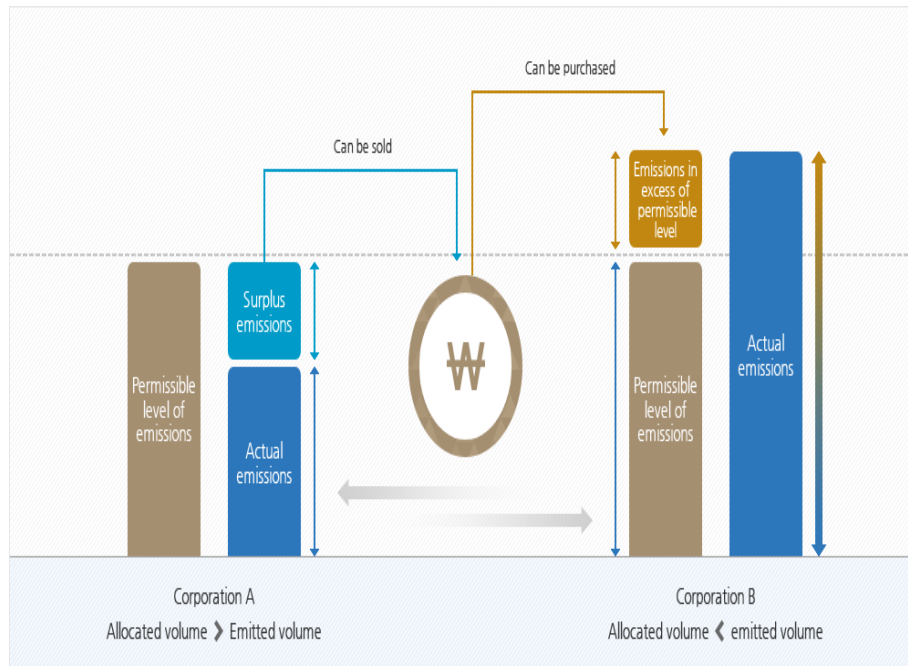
Can be purchased

Can be sold

Emissions in excess of permissible level

Permissible level of emissions

Surplus emissions

Actual emissions

₩

Permissible level of emissions

Actual emissions

Corporation A

Allocated volume ❯ Emitted volume

Corporation B

Allocated volume ❮ emitted volume